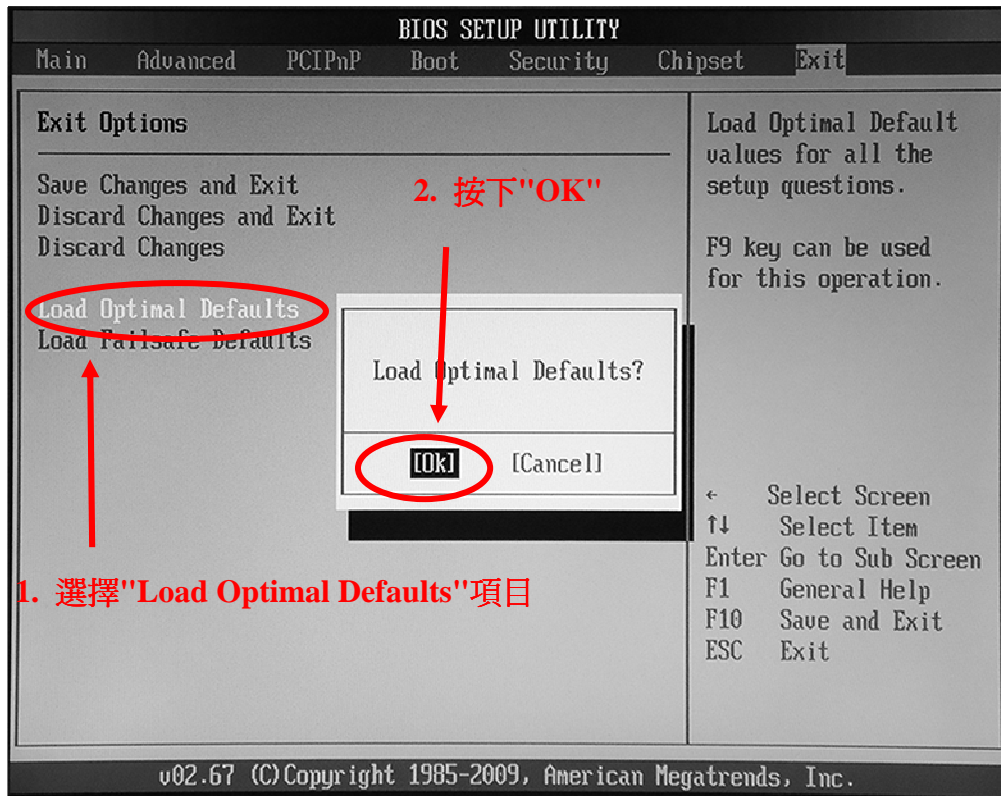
BIOS SETUP UTILITY

Main Advanced PCIPnP Boot Security Chipset Exit

Exit Options

Save Changes and Exit
Discard Changes and Exit
Discard Changes

Load Optimal Defaults
Load Failsafe Defaults

2. 按下"OK"

Load Optimal Defaults?

[Ok] [Cancel]

1. 選擇"Load Optimal Defaults"項目

Load Optimal Default values for all the setup questions.

F9 key can be used for this operation.

← Select Screen
↑↓ Select Item
Enter Go to Sub Screen
F1 General Help
F10 Save and Exit
ESC Exit

v02.67 (C)Copyright 1985-2009, American Megatrends, Inc.